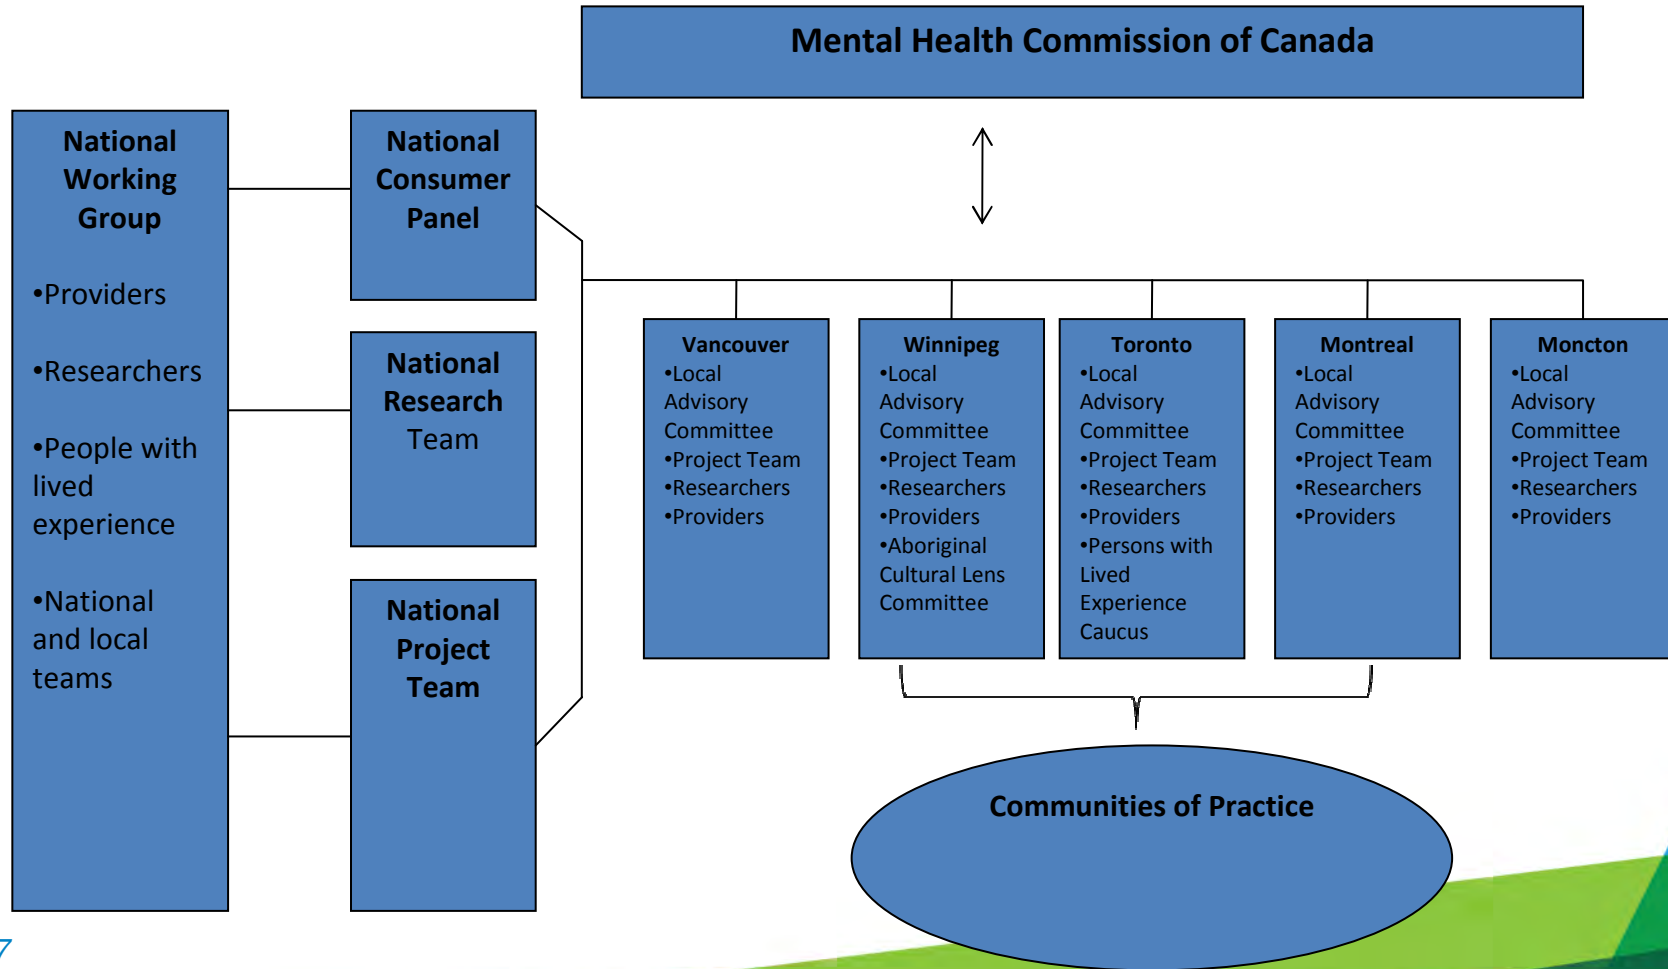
Mental Health Commission of Canada

National Working Group

•Providers

•Researchers

•People with lived experience

•National and local teams

National Consumer Panel

National Research Team

National Project Team

Vancouver
•Local Advisory Committee
•Project Team
•Researchers
•Providers

Winnipeg
•Local Advisory Committee
•Project Team
•Researchers
•Providers
•Aboriginal Cultural Lens Committee

Toronto
•Local Advisory Committee
•Project Team
•Researchers
•Providers
•Persons with Lived Experience Caucus

Montreal
•Local Advisory Committee
•Project Team
•Researchers
•Providers

Moncton
•Local Advisory Committee
•Project Team
•Researchers
•Providers

Communities of Practice

7